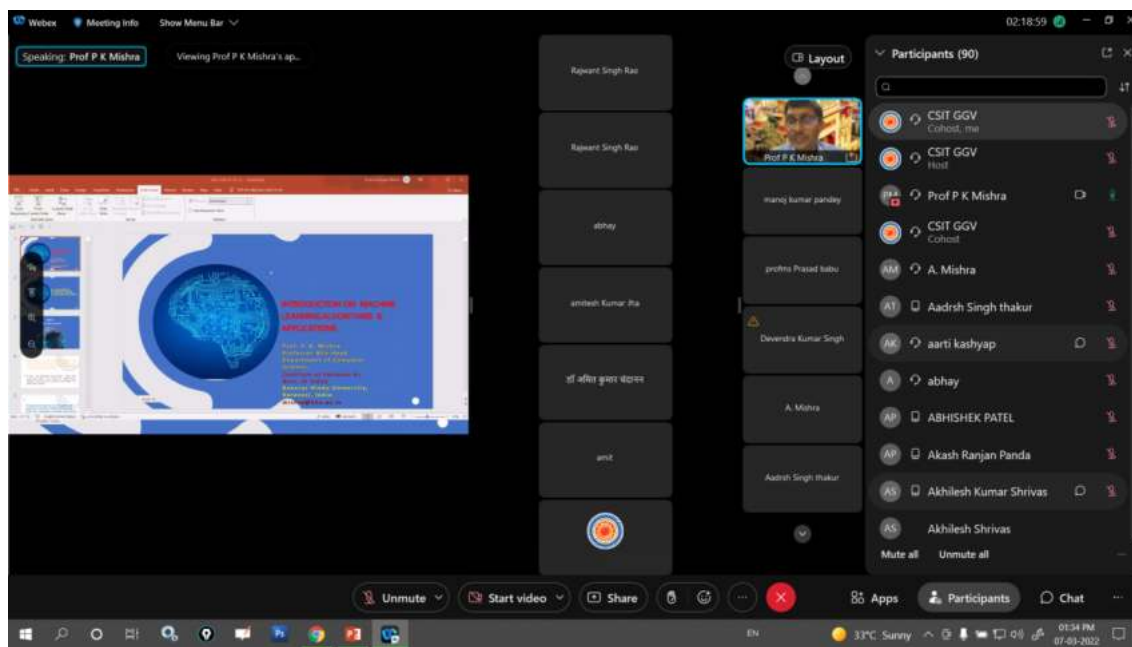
Webex Meeting Info Show Menu Bar

02:18:59

Speaking: Prof P K Mishra

Viewing Prof P K Mishra's ap...

INTRODUCTION ON MACHINE LEARNING ALGORITHMS & APPLICATIONS

Prof. P. K. Mishra
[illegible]

Rajwant Singh Rao

Rajwant Singh Rao

abhay

amitesh Kumar Jha

डॉ अमित कुमार चंद्राकर

amit

Layout

Prof P K Mishra

manoj kumar pandey

prafms Prasad babu

Devendra Kumar Singh

A. Mishra

Aadrsh Singh thakur

Participants (90)

CSIT GGV
Cohost, me

CSIT GGV
Host

Prof P K Mishra

CSIT GGV
Cohost

A. Mishra

Aadrsh Singh thakur

aarti kashyap

abhay

ABHISHEK PATEL

Akash Ranjan Panda

Akhilesh Kumar Shrivas

Akhilesh Shrivas

Mute all Unmute all

Unmute

Start video

Share

Apps

Participants

Chat

EN

33°C Sunny

01:34 PM
07-03-2022